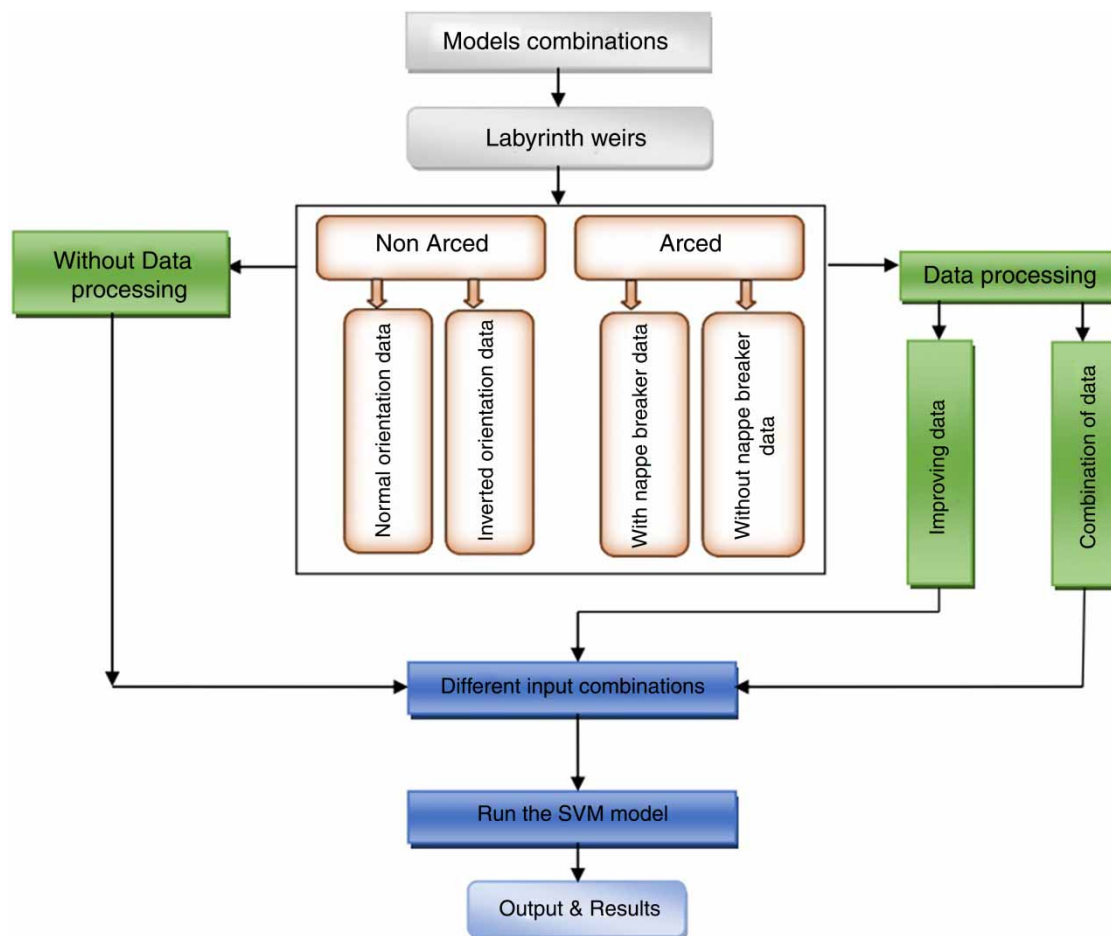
Models combinations

Labyrinth weirs

Without Data processing

Non Arced

Arced

Data processing

Normal orientation data

Inverted orientation data

With nappe breaker data

Without nappe breaker data

Improving data

Combination of data

Different input combinations

Run the SVM model

Output & Results